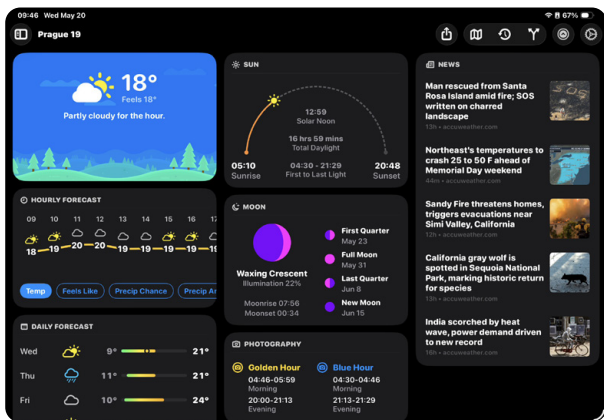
09:46 Wed May 20

67%

Prague 19

18°
Feels 18°
Partly cloudy for the hour.

HOURLY FORECAST
09 10 11 12 13 14 15 16 17 18
18 19 20 20 19 19 19 19 19 19

Temp
Feels Like
Precip Chance
Precip A

DAILY FORECAST
Wed 9° 21°
Thu 11° 21°
Fri 10° 24°

SUN
12:59
Solar Noon
16 hrs 59 mins
Total Daylight
05:10
Sunrise
04:30 - 21:29
First to Last Light
20:48
Sunset

MOON
Waxing Crescent
Illumination 22%
Moonrise 07:56
Moonset 00:34
First Quarter
May 23
Full Moon
May 31
Last Quarter
Jun 8
New Moon
Jun 15

PHOTOGRAPHY
Golden Hour
04:46-05:59
Morning
20:00-21:13
Evening
Blue Hour
04:30-04:46
Morning
21:13-21:29
Evening

NEWS
Man rescued from Santa Rosa Island fire; SOS written on charred landscape
13h • accuweather.com
Northeast's temperatures to crash 25 to 50 F ahead of Memorial Day weekend
44m • accuweather.com
Sandy Fire threatens homes, triggers evacuations near Simi Valley, California
13h • accuweather.com
California gray wolf is spotted in Sequoia National Park, marking historic return for species
10h • accuweather.com
India scorched by heat wave, power demand driven to new record
16h • accuweather.com